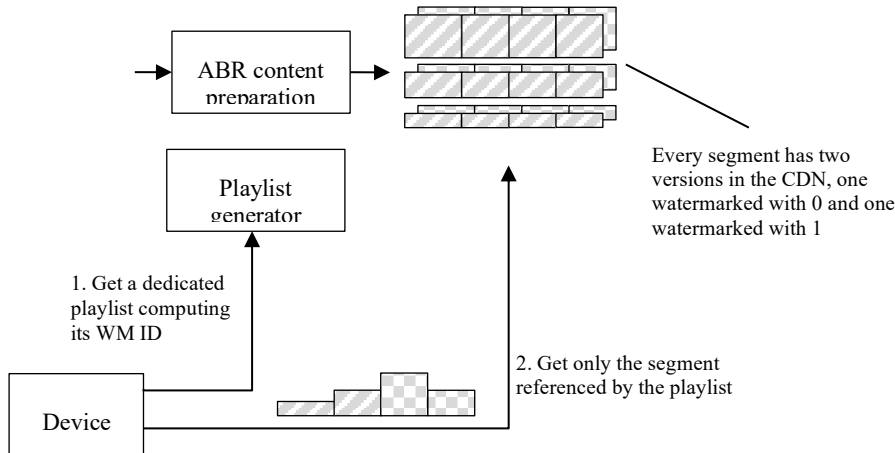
ABR content preparation

Every segment has two versions in the CDN, one watermarked with 0 and one watermarked with 1

Playlist generator

1. Get a dedicated playlist computing its WM ID

2. Get only the segment referenced by the playlist

Device